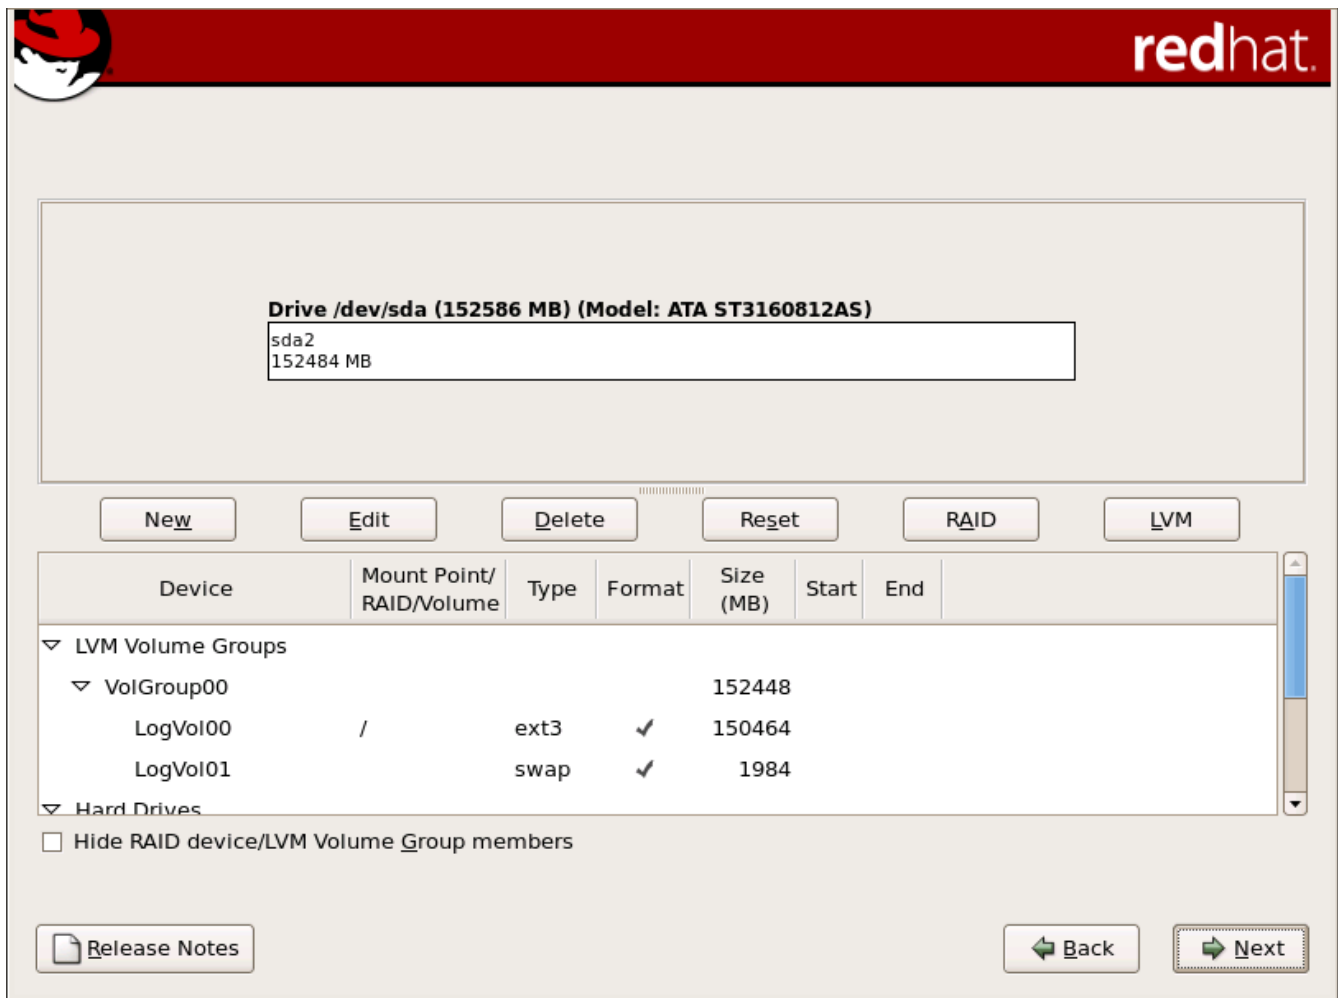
redhat.

Drive /dev/sda (152586 MB) (Model: ATA ST3160812AS)
sda2
152484 MB

New Edit Delete Reset RAID LVM

| Device | Mount Point/ RAID/Volume | Type | Format | Size (MB) | Start | End |
|---|---|---|---|---|---|---|
| LVM Volume Groups | | | | | | |
| VolGroup00 | | | | 152448 | | |
| LogVol00 | / | ext3 | ✓ | 150464 | | |
| LogVol01 | | swap | ✓ | 1984 | | |
| Hard Drives | | | | | | |

Hide RAID device/LVM Volume Group members

Release Notes

Back Next